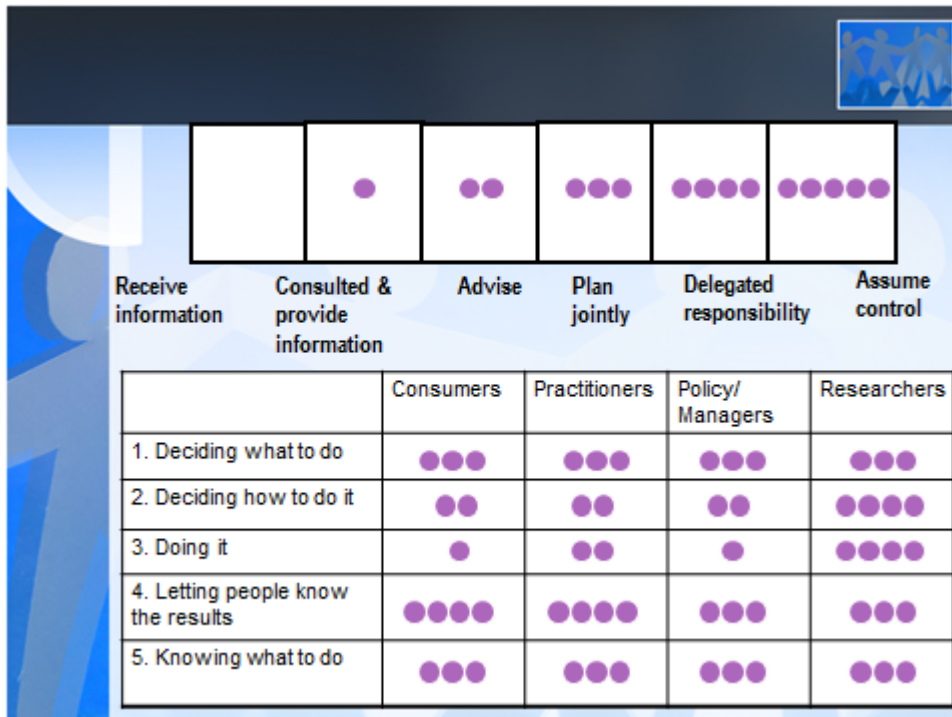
| | ● | ●● | ●●● | ●●●● | ●●●●● |
|---|---|---|---|---|---|
| Receive information | Consulted & provide information | Advise | Plan jointly | Delegated responsibility | Assume control |

| | Consumers | Practitioners | Policy/ Managers | Researchers |
|---|---|---|---|---|
| 1. Deciding what to do | ●●● | ●●● | ●●● | ●●● |
| 2. Deciding how to do it | ●● | ●● | ●● | ●●●● |
| 3. Doing it | ● | ●● | ● | ●●●● |
| 4. Letting people know the results | ●●●● | ●●●● | ●●● | ●●● |
| 5. Knowing what to do | ●●● | ●●● | ●●● | ●●● |